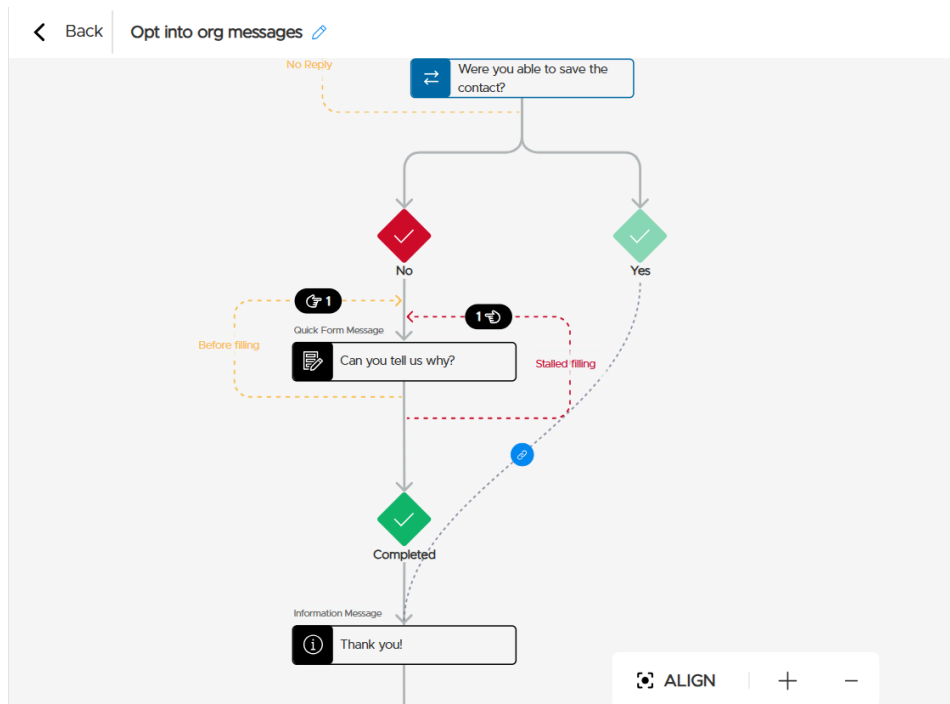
Back

Opt into org messages

No Reply

Were you able to save the contact?

No

Yes

1

1

Before filling

Quick Form Message

Can you tell us why?

Stalled filling

Completed

Information Message

Thank you!

ALIGN

+

−